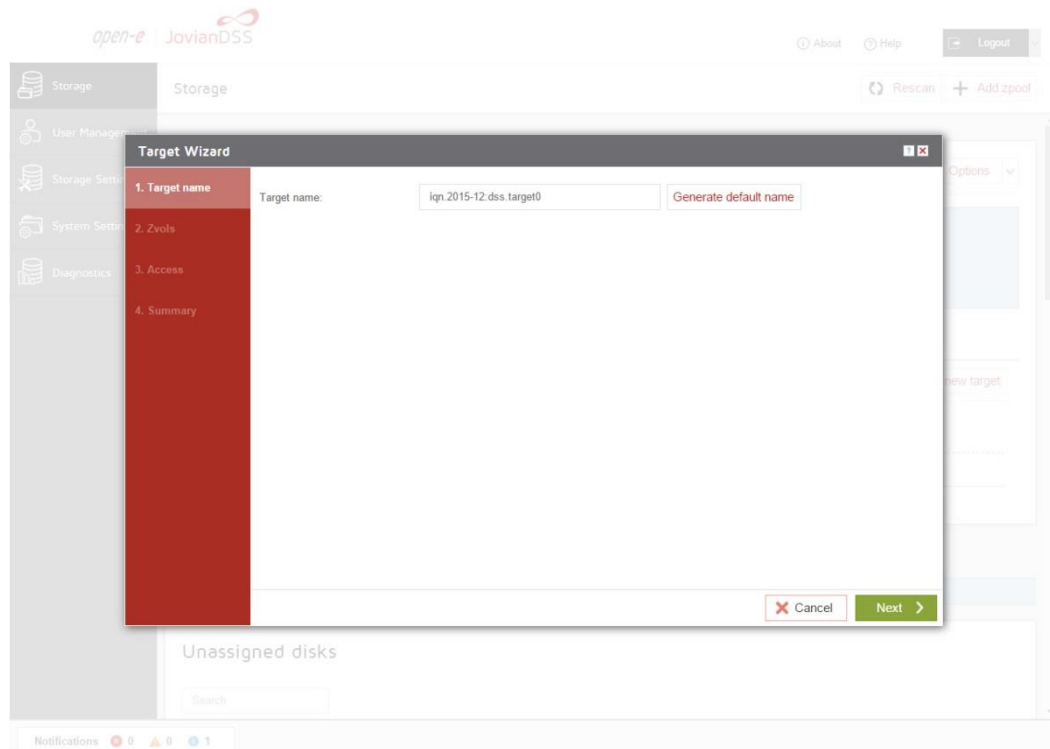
open-e JovianDSS

About Help Logout

Storage
User Managem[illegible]
Storage Setti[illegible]
System Setti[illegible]
Diagnostics

Storage

Rescan + Add zpool

Options

new target

Target Wizard

1. Target name
2. Zvols
3. Access
4. Summary

Target name: iqn.2015-12.dss.target0 Generate default name

Cancel Next

Unassigned disks

Search

Notifications 0 0 1